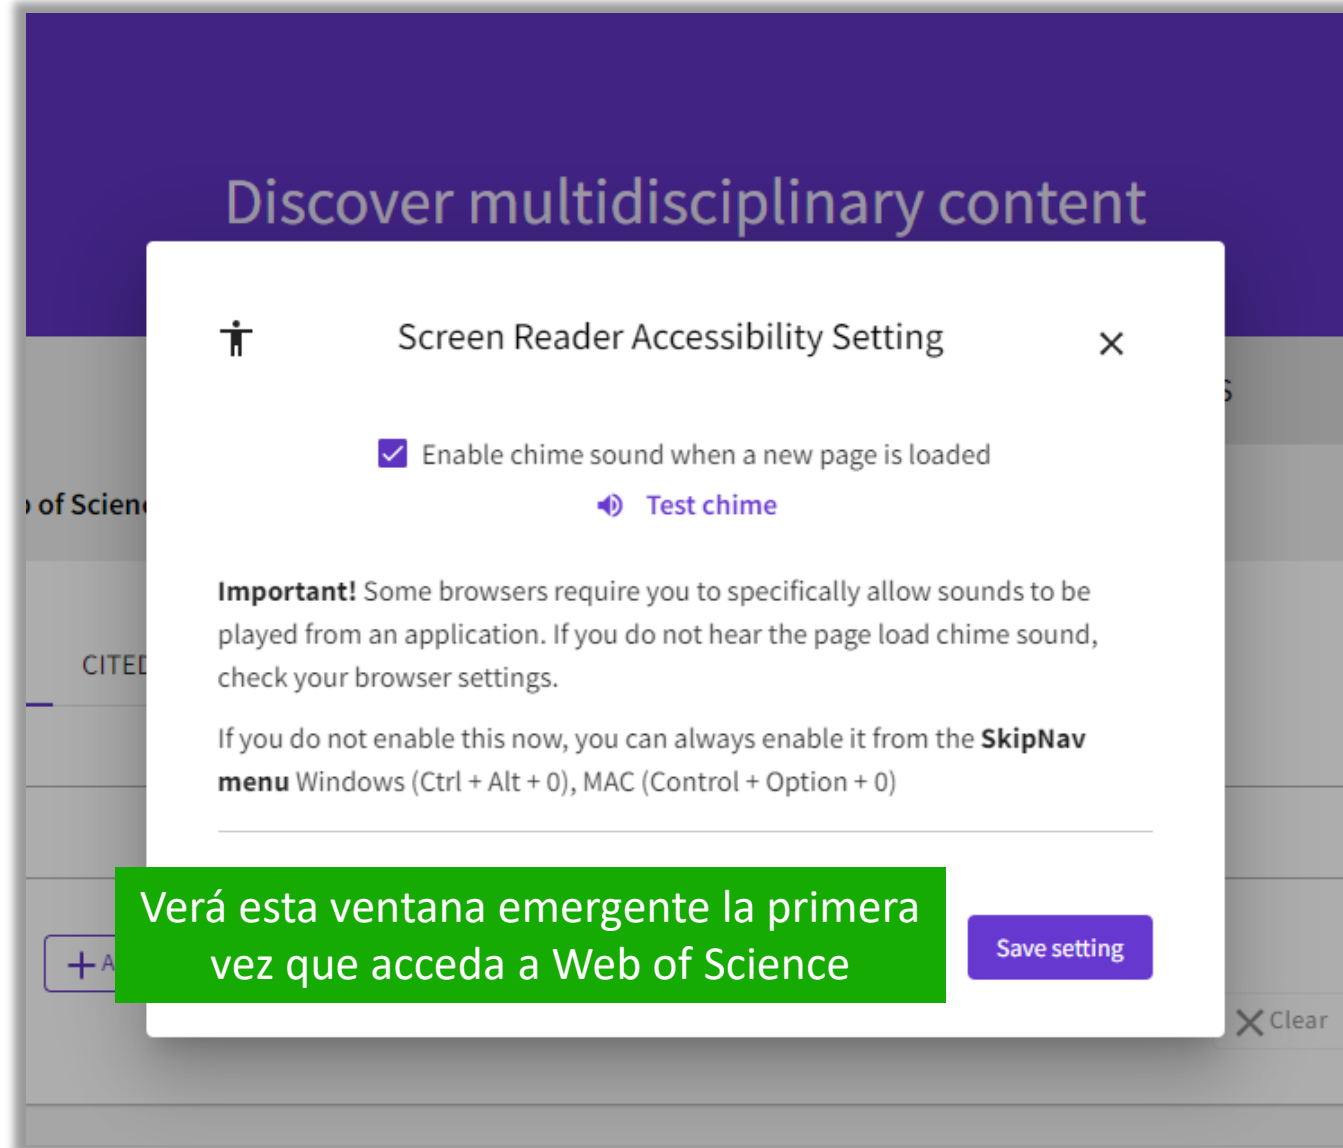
Discover multidisciplinary content

of Scien

CITED

+ A

Screen Reader Accessibility Setting

×

Enable chime sound when a new page is loaded

Test chime

**Important!** Some browsers require you to specifically allow sounds to be played from an application. If you do not hear the page load chime sound, check your browser settings.

If you do not enable this now, you can always enable it from the **SkipNav menu** Windows (Ctrl + Alt + 0), MAC (Control + Option + 0)

Verá esta ventana emergente la primera vez que acceda a Web of Science

Save setting

Clear